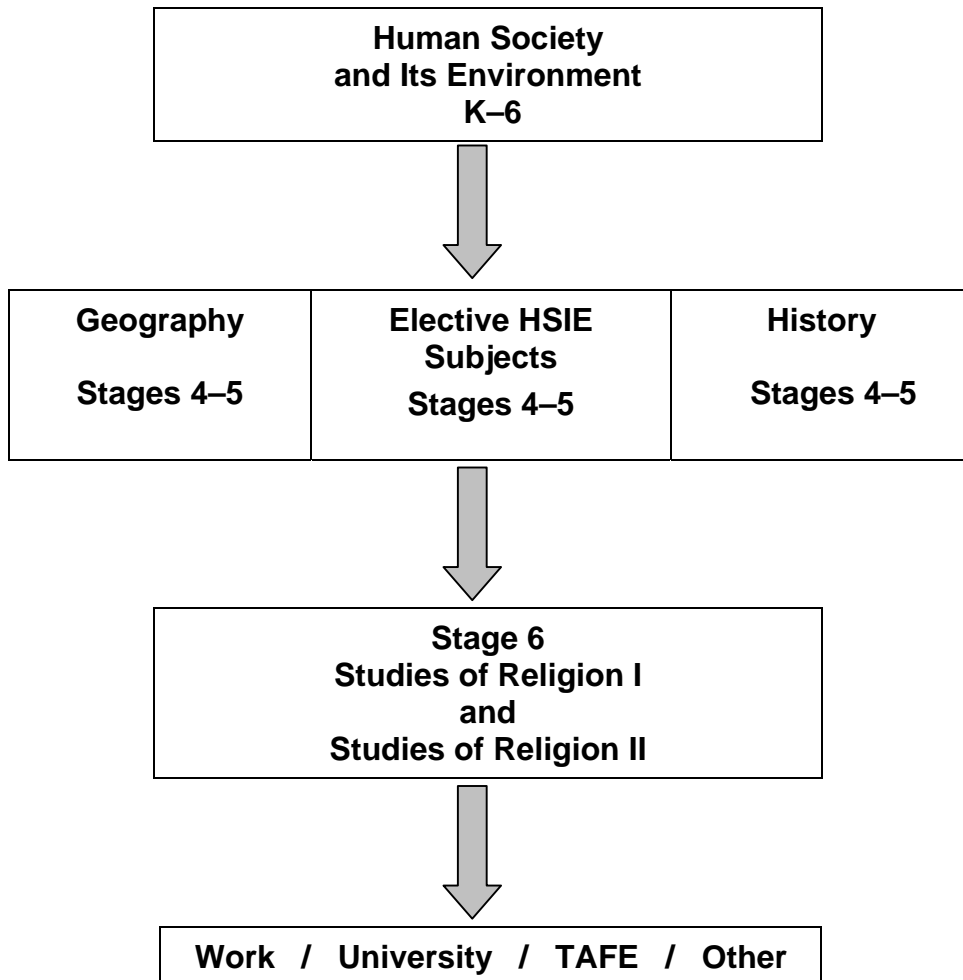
Human Society and Its Environment K–6

Geography

Stages 4–5

Elective HSIE Subjects

Stages 4–5

History

Stages 4–5

Stage 6
Studies of Religion I
and
Studies of Religion II

Work / University / TAFE / Other